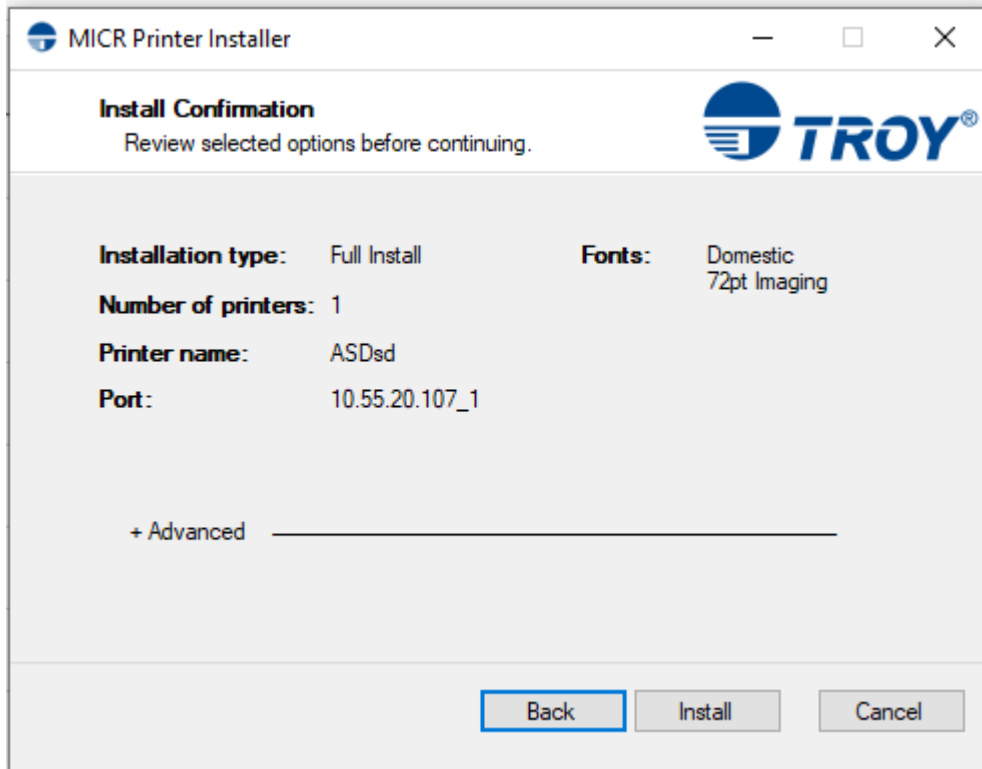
MICR Printer Installer

Install Confirmation
Review selected options before continuing.

TROY®

Installation type: Full Install
Number of printers: 1
Printer name: ASDsd
Port: 10.55.20.107_1

Fonts: Domestic
72pt Imaging

+ Advanced

Back
Install
Cancel